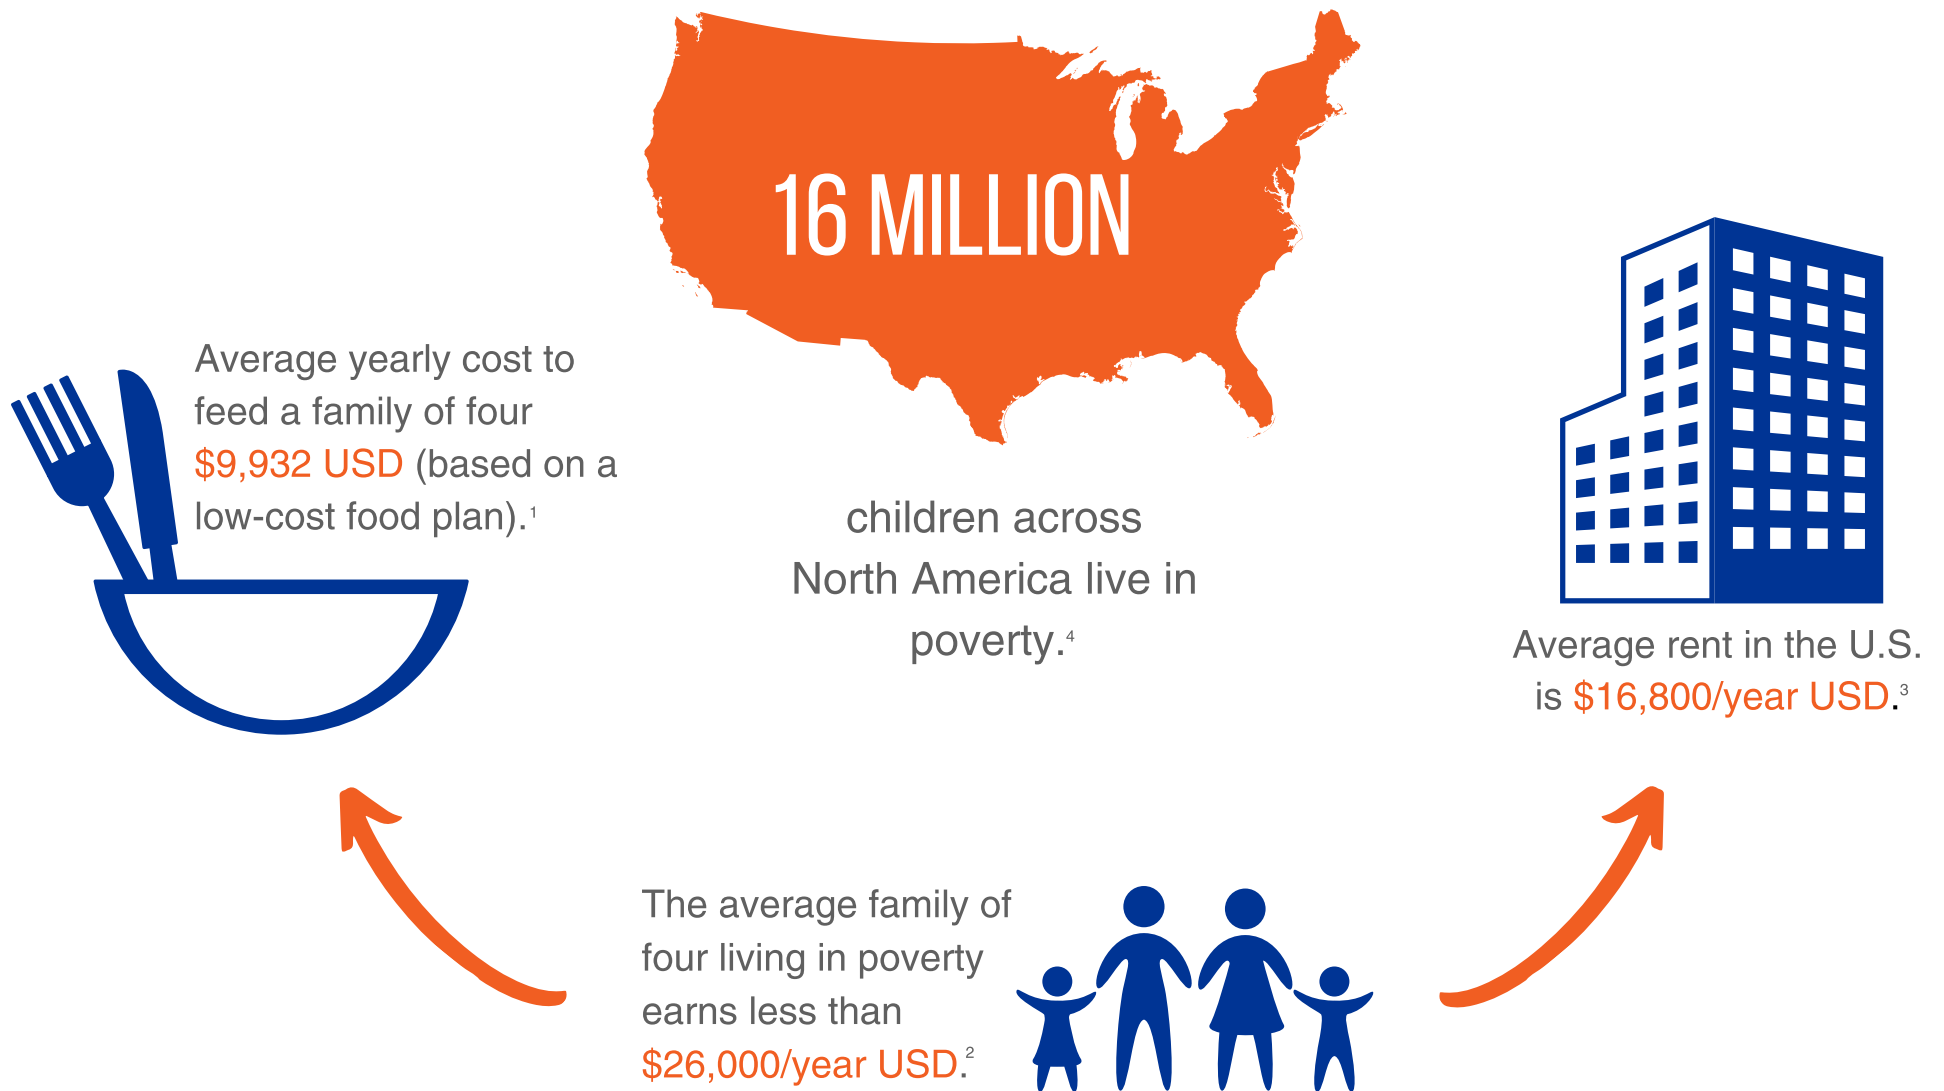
16 MILLION

children across North America live in poverty.$^4$

Average yearly cost to feed a family of four $9,932 USD (based on a low-cost food plan).$^1$

Average rent in the U.S. is $16,800/year USD.$^3$

The average family of four living in poverty earns less than $26,000/year USD.$^2$